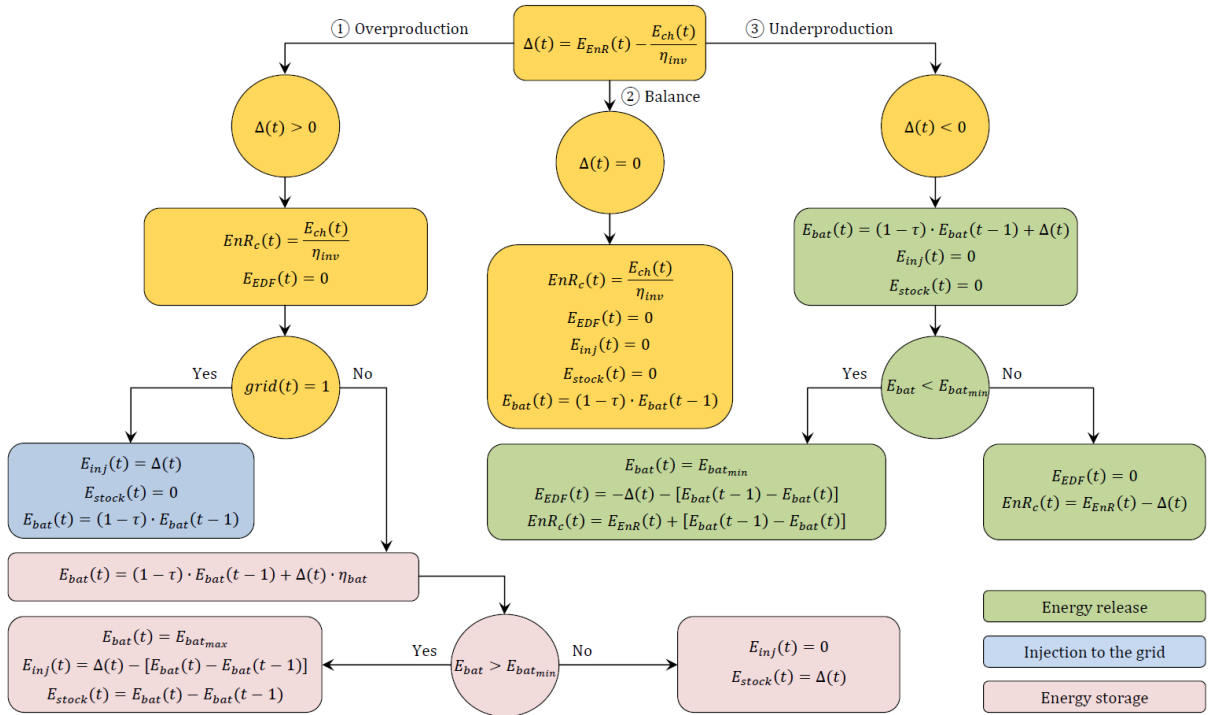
$\Delta(t) = E_{EnR}(t) - \frac{E_{ch}(t)}{\eta_{inv}}$

① Overproduction

② Balance

③ Underproduction

$\Delta(t) > 0$

$\Delta(t) = 0$

$\Delta(t) < 0$

$EnR_c(t) = \frac{E_{ch}(t)}{\eta_{inv}}$
$E_{EDF}(t) = 0$

$EnR_c(t) = \frac{E_{ch}(t)}{\eta_{inv}}$
$E_{EDF}(t) = 0$
$E_{inj}(t) = 0$
$E_{stock}(t) = 0$
$E_{bat}(t) = (1-\tau) \cdot E_{bat}(t-1)$

$E_{bat}(t) = (1-\tau) \cdot E_{bat}(t-1) + \Delta(t)$
$E_{inj}(t) = 0$
$E_{stock}(t) = 0$

Yes

$grid(t) = 1$

No

Yes

$E_{bat} < E_{bat_{min}}$

No

$E_{inj}(t) = \Delta(t)$
$E_{stock}(t) = 0$
$E_{bat}(t) = (1-\tau) \cdot E_{bat}(t-1)$

$E_{bat}(t) = E_{bat_{min}}$
$E_{EDF}(t) = -\Delta(t) - [E_{bat}(t-1) - E_{bat}(t)]$
$EnR_c(t) = E_{EnR}(t) + [E_{bat}(t-1) - E_{bat}(t)]$

$E_{EDF}(t) = 0$
$EnR_c(t) = E_{EnR}(t) - \Delta(t)$

$E_{bat}(t) = (1-\tau) \cdot E_{bat}(t-1) + \Delta(t) \cdot \eta_{bat}$

$E_{bat}(t) = E_{bat_{max}}$
$E_{inj}(t) = \Delta(t) - [E_{bat}(t) - E_{bat}(t-1)]$
$E_{stock}(t) = E_{bat}(t) - E_{bat}(t-1)$

Yes

$E_{bat} > E_{bat_{min}}$

No

$E_{inj}(t) = 0$
$E_{stock}(t) = \Delta(t)$

Energy release

Injection to the grid

Energy storage